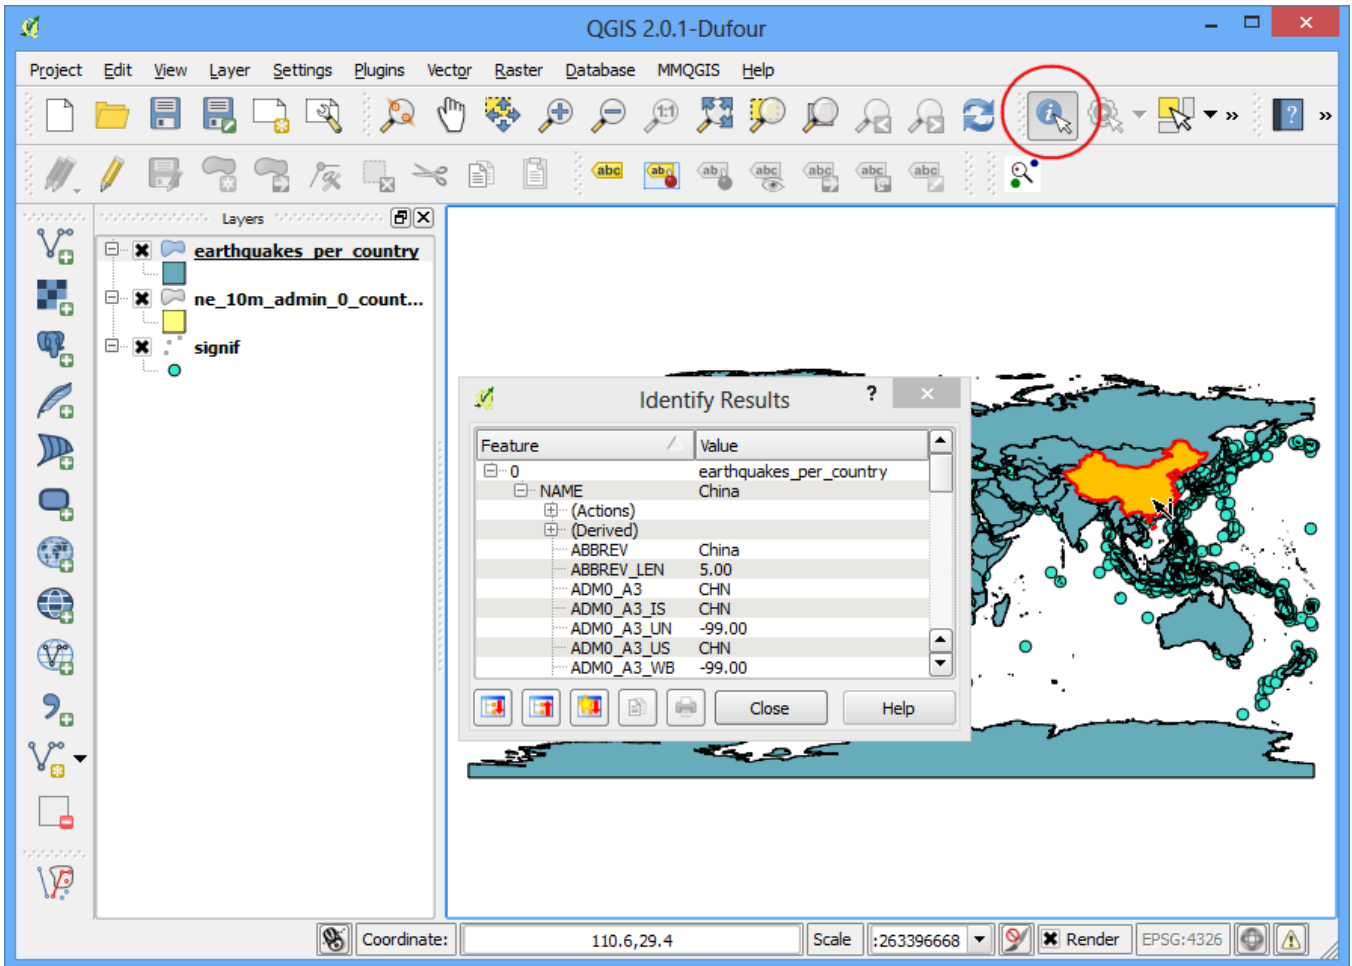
QGIS 2.0.1-Dufour

Project Edit View Layer Settings Plugins Vector Raster Database MMQGIS Help

abc

Layers

earthquakes_per_country

ne_10m_admin_0_count...

signif

Identify Results ?

| Feature | Value |
|---|---|
| 0 | earthquakes_per_country |
| NAME | China |
| (Actions) | |
| (Derived) | |
| ABBREV | China |
| ABBREV_LEN | 5.00 |
| ADM0_A3 | CHN |
| ADM0_A3_IS | CHN |
| ADM0_A3_UN | -99.00 |
| ADM0_A3_US | CHN |
| ADM0_A3_WB | -99.00 |

Close Help

Coordinate: 110.6,29.4 Scale :263396668 Render EPSG:4326